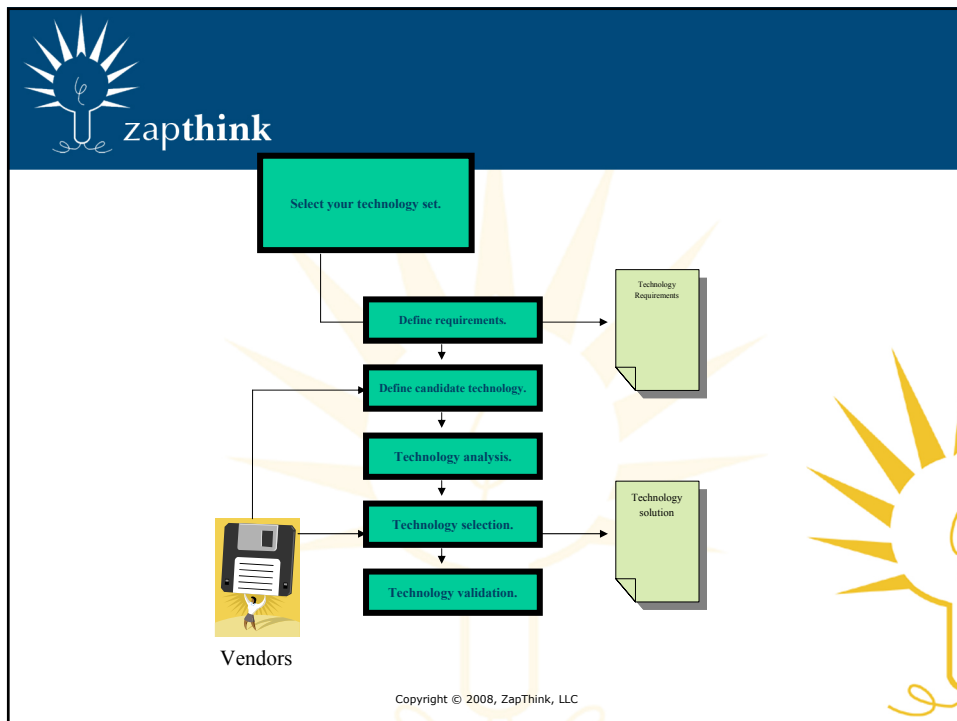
zapthink

Select your technology set.

Define requirements.

Technology Requirements

Define candidate technology.

Technology analysis.

Technology selection.

Technology solution

Technology validation.

Vendors

Copyright © 2008, ZapThink, LLC